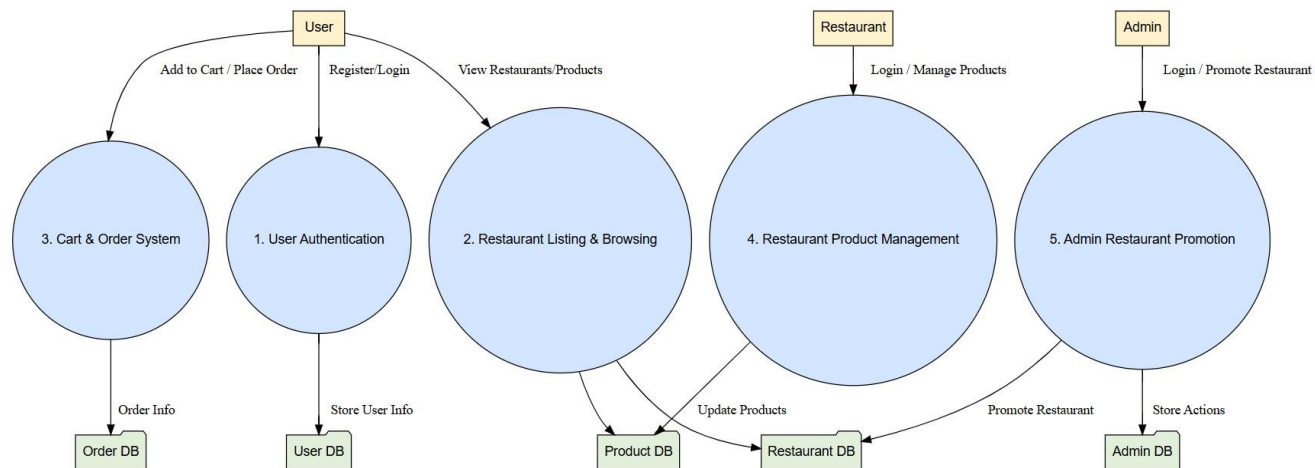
User

Restaurant

Admin

Add to Cart / Place Order

Register/Login

View Restaurants/Products

Login / Manage Products

Login / Promote Restaurant

3. Cart & Order System

1. User Authentication

2. Restaurant Listing & Browsing

4. Restaurant Product Management

5. Admin Restaurant Promotion

Order Info

Store User Info

Update Products

Promote Restaurant

Store Actions

Order DB

User DB

Product DB

Restaurant DB

Admin DB